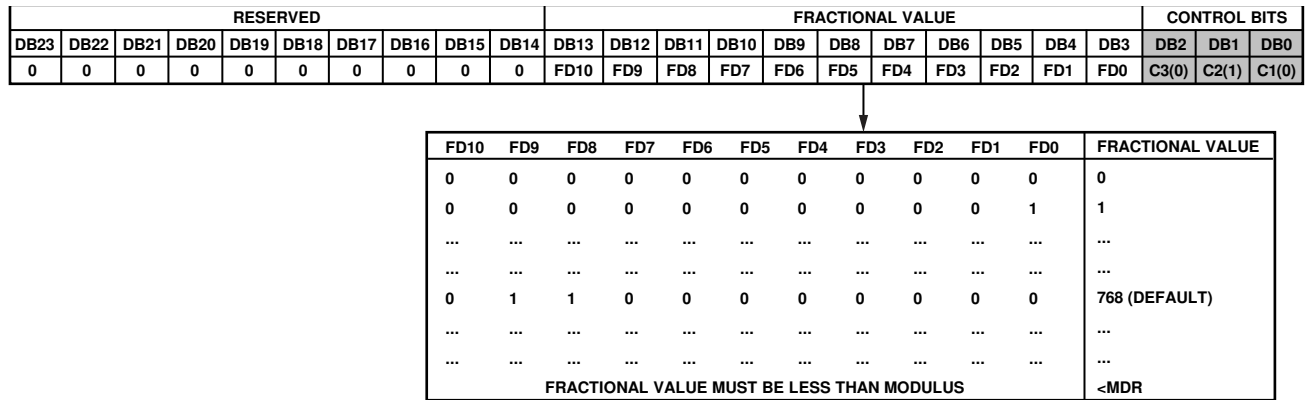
| RESERVED | | | | | | | | | | FRACTIONAL VALUE | | | | | | | | | | | CONTROL BITS | | |
|---|---|---|---|---|---|---|---|---|---|---|---|---|---|---|---|---|---|---|---|---|---|---|---|
| DB23 | DB22 | DB21 | DB20 | DB19 | DB18 | DB17 | DB16 | DB15 | DB14 | DB13 | DB12 | DB11 | DB10 | DB9 | DB8 | DB7 | DB6 | DB5 | DB4 | DB3 | DB2 | DB1 | DB0 |
| 0 | 0 | 0 | 0 | 0 | 0 | 0 | 0 | 0 | 0 | FD10 | FD9 | FD8 | FD7 | FD6 | FD5 | FD4 | FD3 | FD2 | FD1 | FD0 | C3(0) | C2(1) | C1(0) |

| FD10 | FD9 | FD8 | FD7 | FD6 | FD5 | FD4 | FD3 | FD2 | FD1 | FD0 | FRACTIONAL VALUE |
|---|---|---|---|---|---|---|---|---|---|---|---|
| 0 | 0 | 0 | 0 | 0 | 0 | 0 | 0 | 0 | 0 | 0 | 0 |
| 0 | 0 | 0 | 0 | 0 | 0 | 0 | 0 | 0 | 0 | 1 | 1 |
| ... | ... | ... | ... | ... | ... | ... | ... | ... | ... | ... | ... |
| ... | ... | ... | ... | ... | ... | ... | ... | ... | ... | ... | ... |
| 0 | 1 | 1 | 0 | 0 | 0 | 0 | 0 | 0 | 0 | 0 | 768 (DEFAULT) |
| ... | ... | ... | ... | ... | ... | ... | ... | ... | ... | ... | ... |
| ... | ... | ... | ... | ... | ... | ... | ... | ... | ... | ... | ... |
| FRACTIONAL VALUE MUST BE LESS THAN MODULUS | | | | | | | | | | | <MDR |